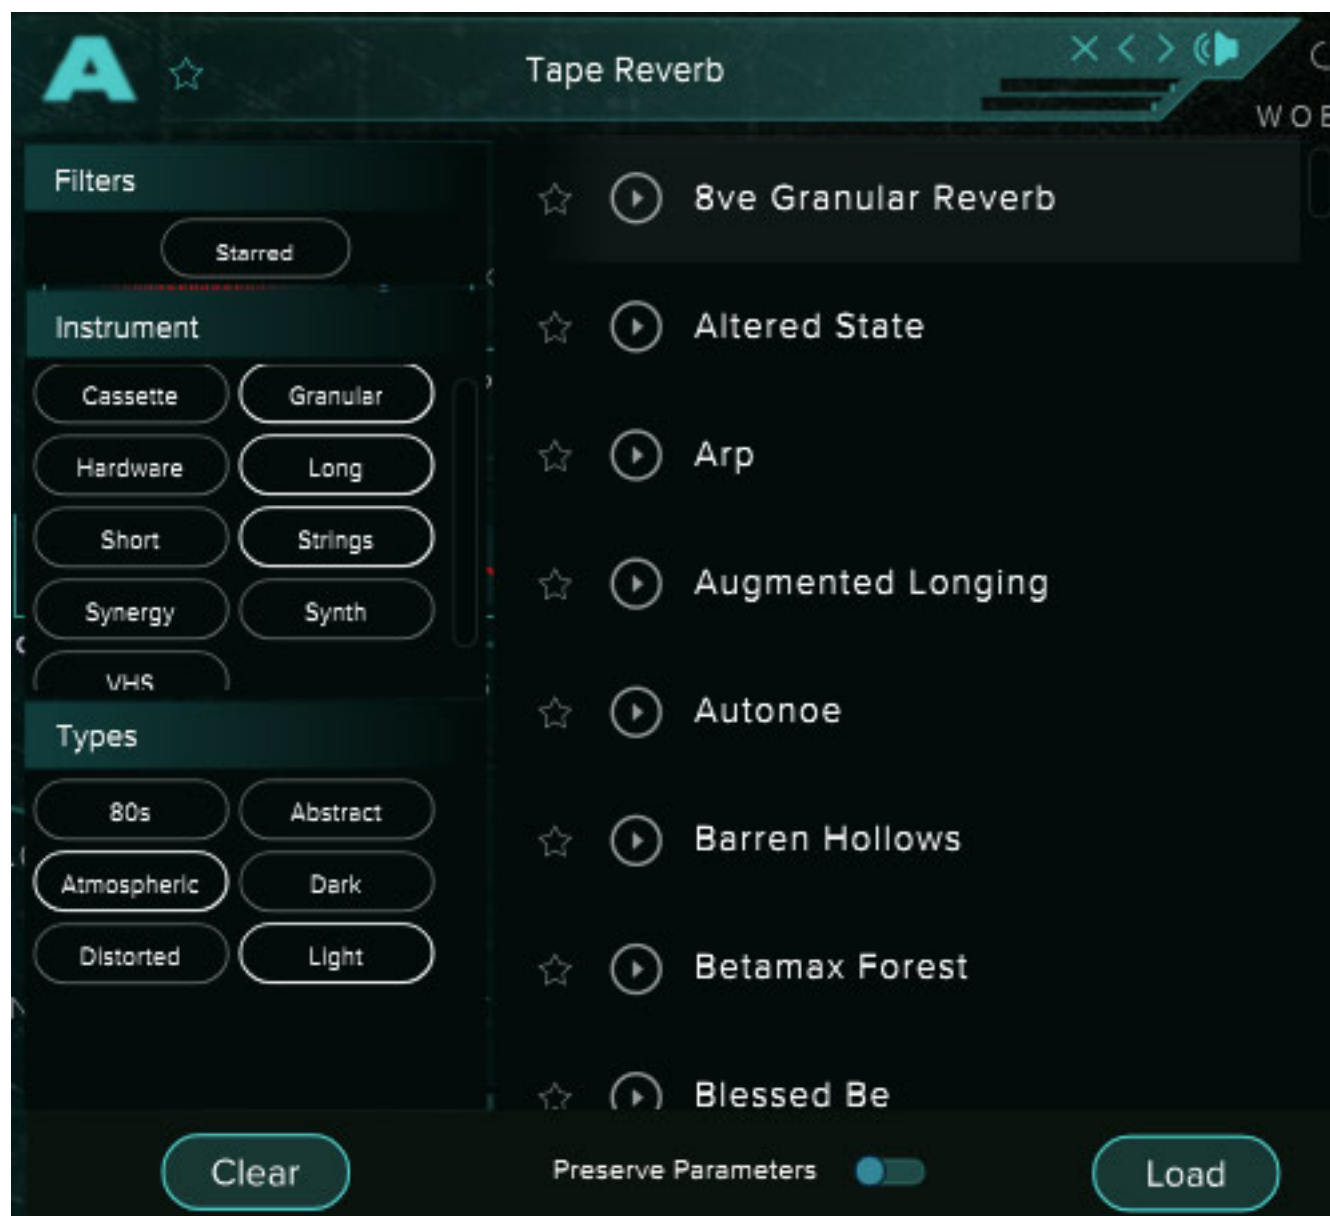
A

Tape Reverb

× < >

WOB

Filters

Starred

Instrument

Cassette

Granular

Hardware

Long

Short

Strings

Synergy

Synth

VHS

Types

80s

Abstract

Atmospheric

Dark

Distorted

Light

8ve Granular Reverb

Altered State

Arp

Augmented Longing

Autonoe

Barren Hollows

Betamax Forest

Blessed Be

Clear

Preserve Parameters

Load